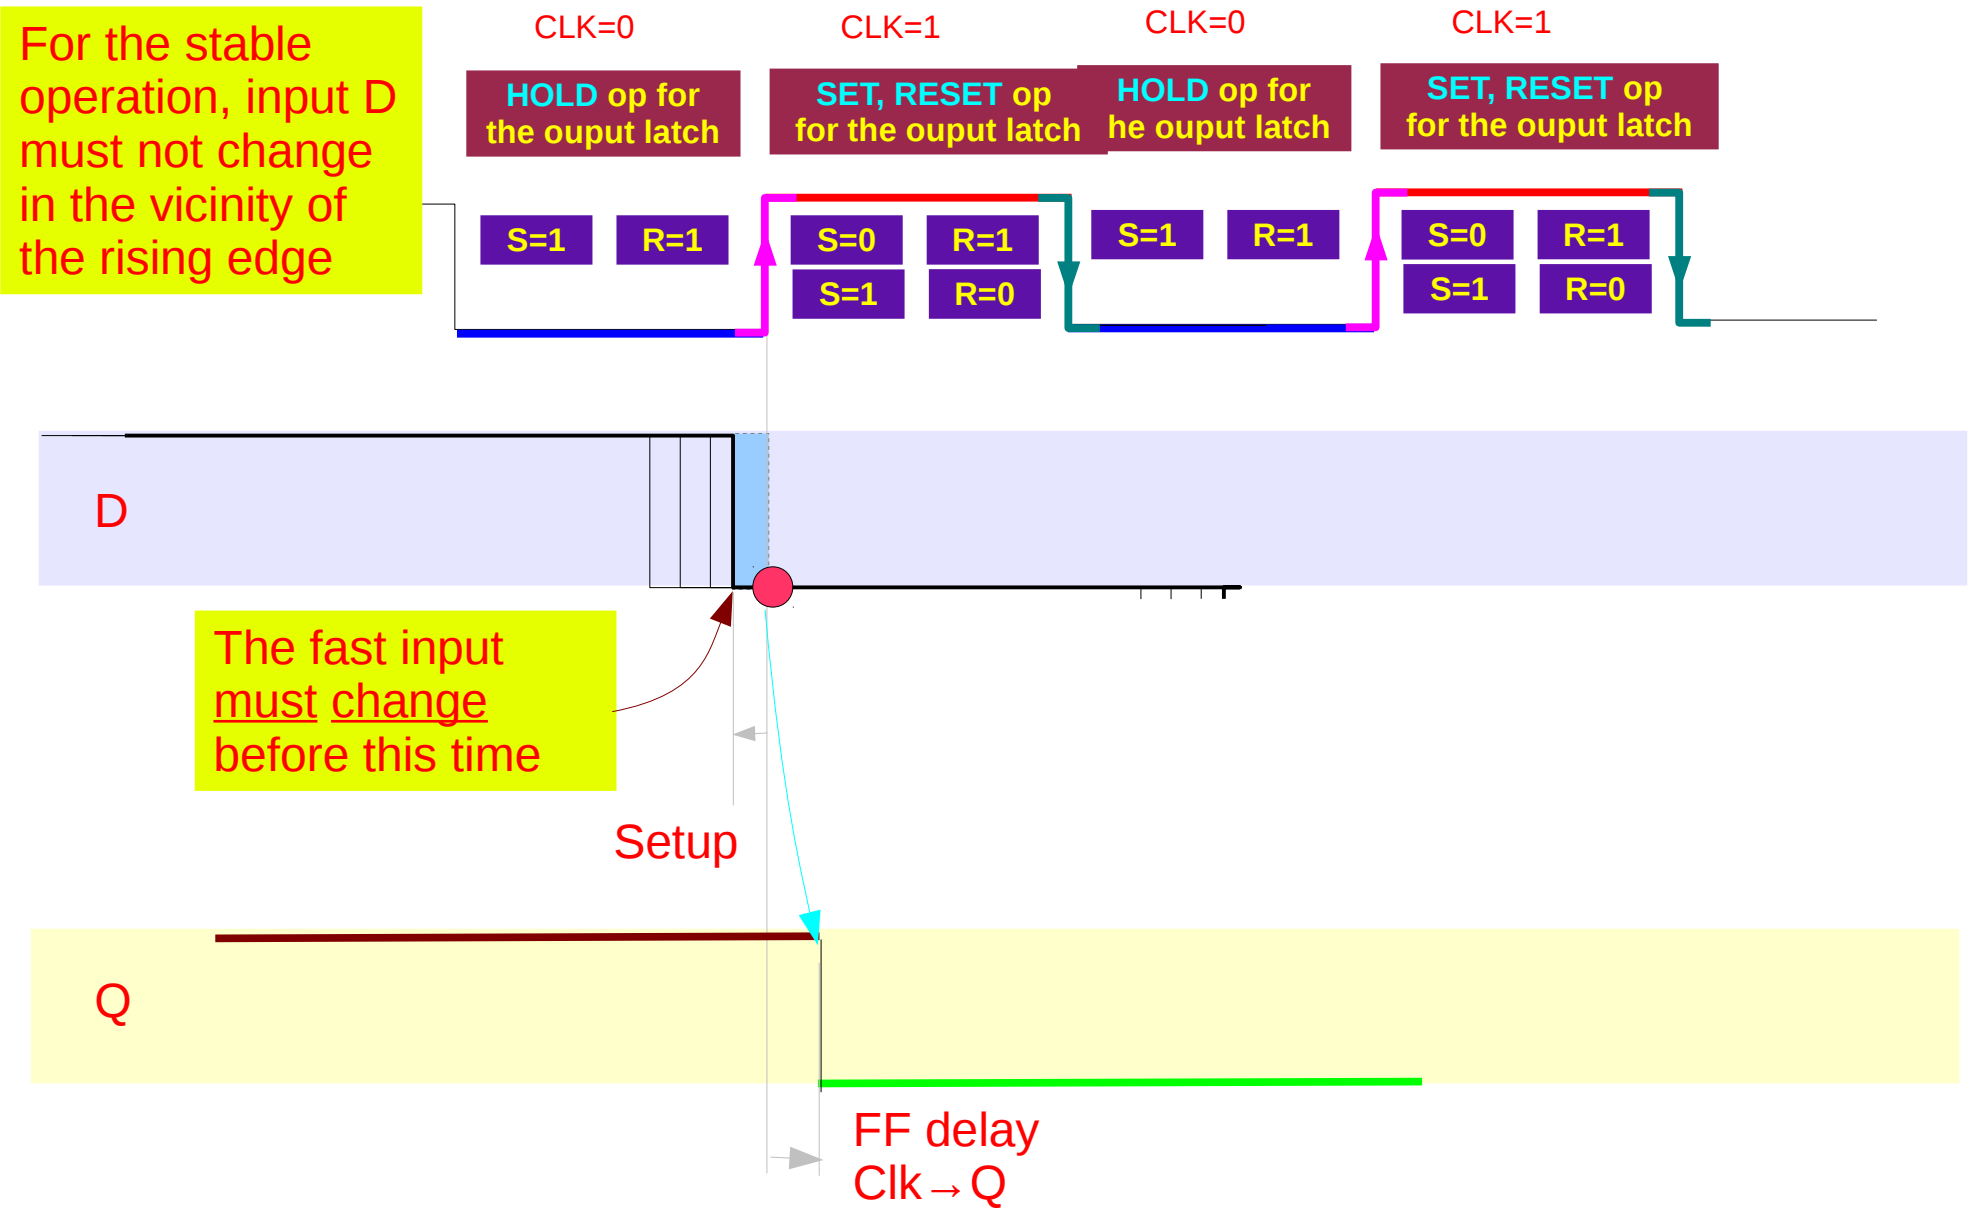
For the stable operation, input D must not change in the vicinity of the rising edge

CLK=0

HOLD op for the ouput latch

S=1

R=1

CLK=1

SET, RESET op for the ouput latch

S=0

R=1

S=1

R=0

CLK=0

HOLD op for he ouput latch

S=1

R=1

CLK=1

SET, RESET op for the ouput latch

S=0

R=1

S=1

R=0

D

The fast input must change before this time

Setup

Q

FF delay Clk→Q